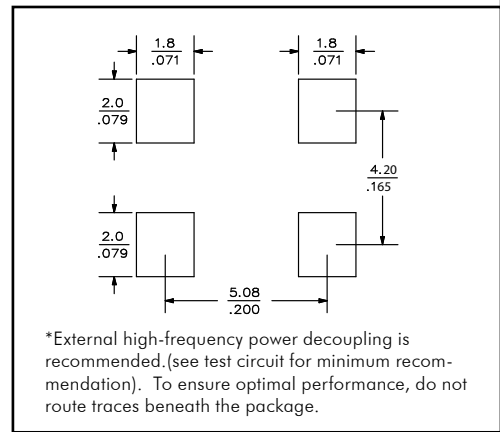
1.8
.071

1.8
.071

2.0
.079

4.20
.165

2.0
.079

5.08
.200

*External high-frequency power decoupling is recommended.(see test circuit for minimum recommendation). To ensure optimal performance, do not route traces beneath the package.